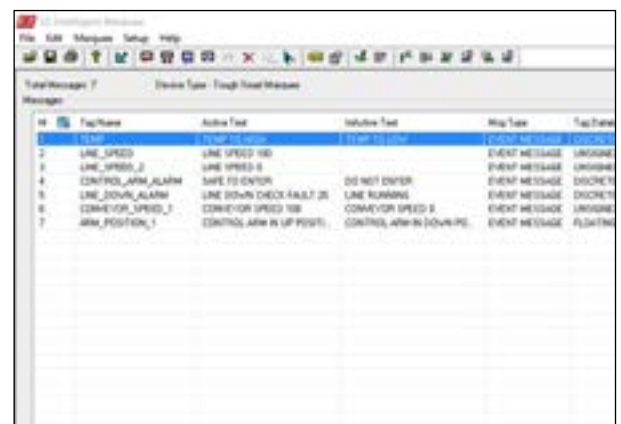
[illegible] Intelligent Marquee

File Edit Marquee Setup Help

Total Messages: 7 Device Type : Tough Road Marquee

Messages:

| # | Tag Name | Active Text | Inactive Text | Msg Type | Tag Datat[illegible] |
|---|---|---|---|---|---|
| 1 | TEMP | TEMP TO HIGH | TEMP TO LOW | EVENT MESSAGE | DISCRE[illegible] |
| 2 | LINE_SPEED | LINE SPEED 100 | | EVENT MESSAGE | UNSIGNE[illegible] |
| 3 | LINE_SPEED_2 | LINE SPEED 0 | | EVENT MESSAGE | UNSIGNE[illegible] |
| 4 | CONTROL_ARM_ALARM | SAFE TO ENTER | DO NOT ENTER | EVENT MESSAGE | DISCRET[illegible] |
| 5 | LINE_DOWN_ALARM | LINE DOWN CHECK FAULT 25 | LINE RUNNING | EVENT MESSAGE | DISCRET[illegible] |
| 6 | CONVEYOR_SPEED_1 | CONVEYOR SPEED 100 | CONVEYOR SPEED 0 | EVENT MESSAGE | UNSIGNE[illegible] |
| 7 | ARM_POSITION_1 | CONTROL ARM IN UP POSITI... | CONTROL ARM IN DOWN PO... | EVENT MESSAGE | FLOATIN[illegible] |